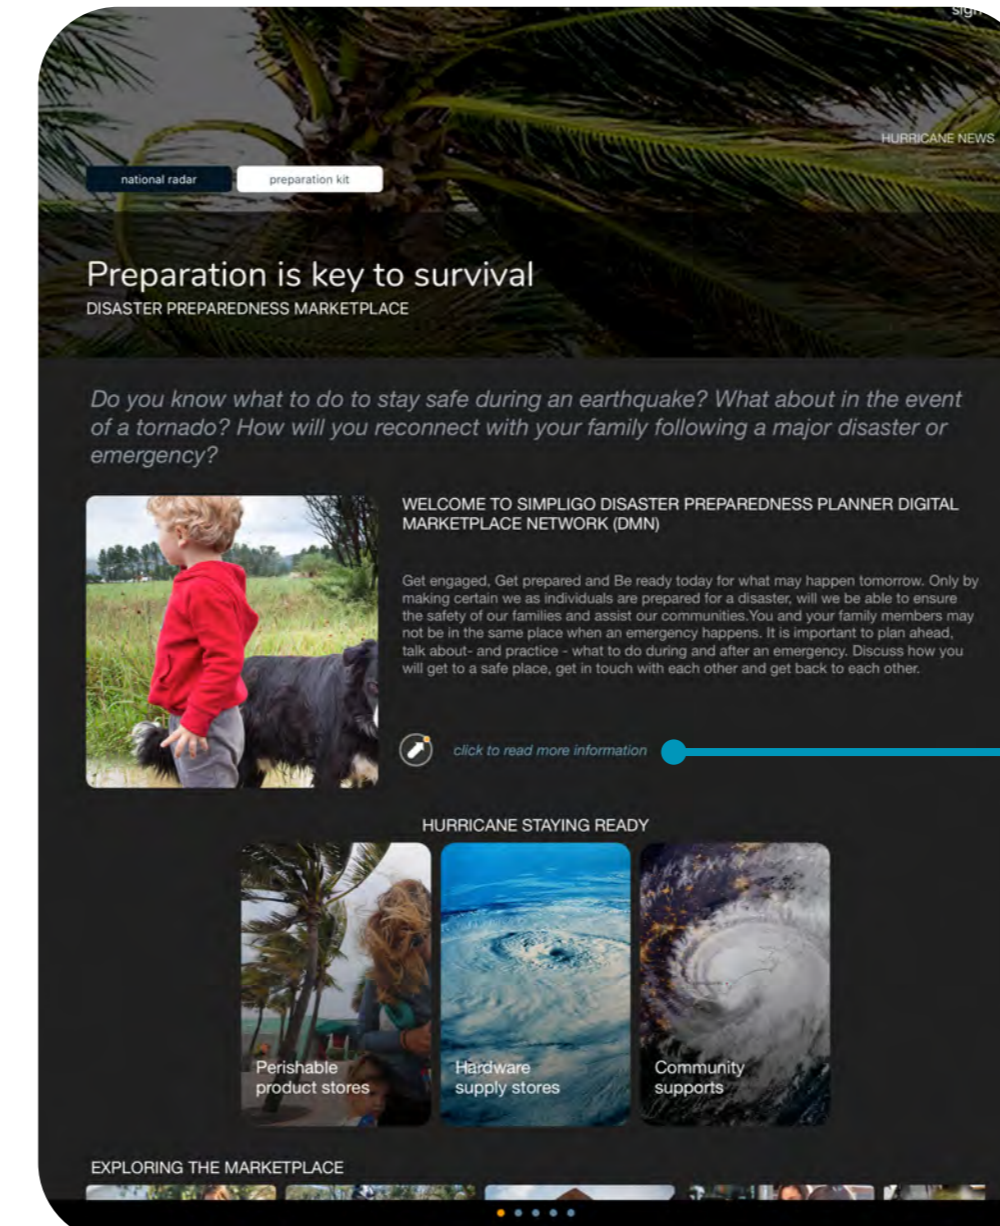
sign

HURRICANE NEWS

national radar

preparation kit

Preparation is key to survival
DISASTER PREPAREDNESS MARKETPLACE

Do you know what to do to stay safe during an earthquake? What about in the event of a tornado? How will you reconnect with your family following a major disaster or emergency?

WELCOME TO SIMPLIGO DISASTER PREPAREDNESS PLANNER DIGITAL MARKETPLACE NETWORK (DMN)

Get engaged, Get prepared and Be ready today for what may happen tomorrow. Only by making certain we as individuals are prepared for a disaster, will we be able to ensure the safety of our families and assist our communities.You and your family members may not be in the same place when an emergency happens. It is important to plan ahead, talk about- and practice - what to do during and after an emergency. Discuss how you will get to a safe place, get in touch with each other and get back to each other.

click to read more information

HURRICANE STAYING READY

Perishable product stores

Hardware supply stores

Community supports

EXPLORING THE MARKETPLACE